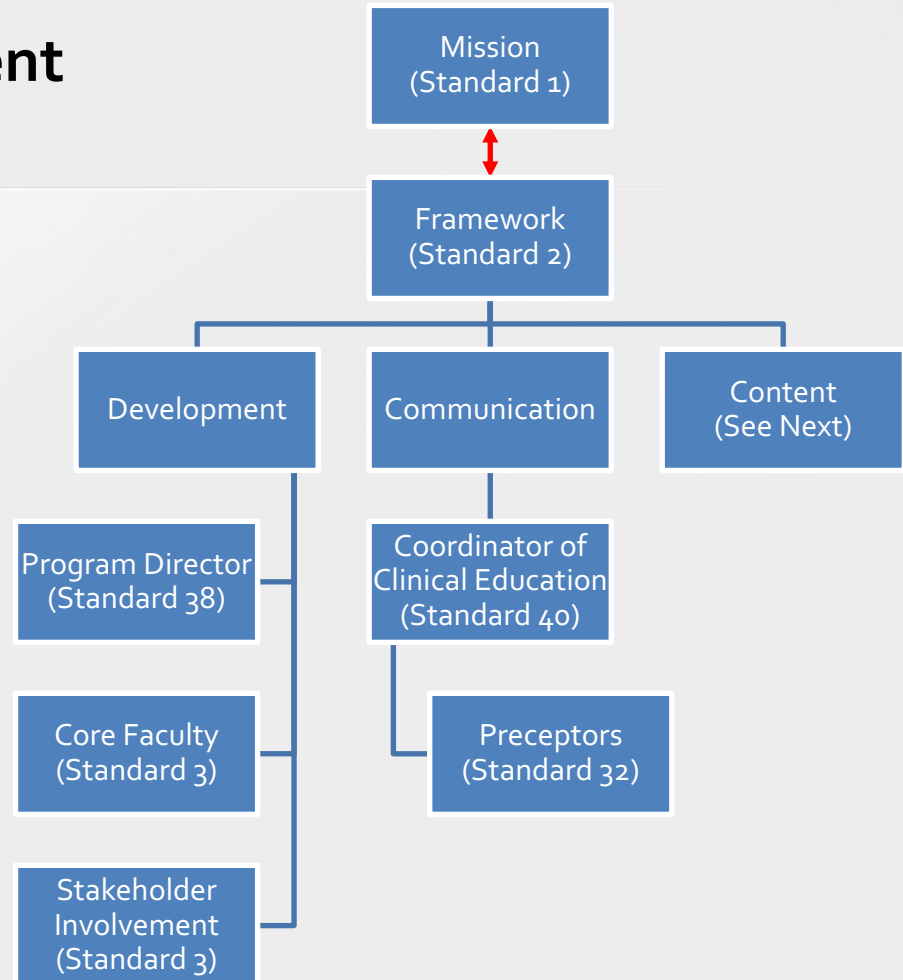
ent

Mission
(Standard 1)

Framework
(Standard 2)

Development

Communication

Content
(See Next)

Program Director
(Standard 38)

Coordinator of
Clinical Education
(Standard 40)

Core Faculty
(Standard 3)

Preceptors
(Standard 32)

Stakeholder
Involvement
(Standard 3)